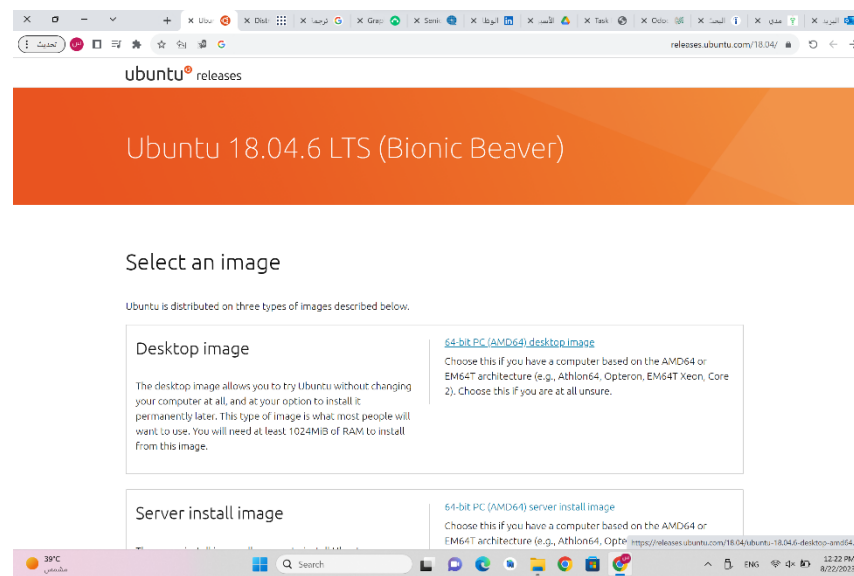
Ubu | Disk | ترجمة | Grap | Seni | الوظا | الأسد | Task | Odo | المحا | مدى | المترا

تحديث | releases.ubuntu.com/18.04/

ubuntu® releases

Ubuntu 18.04.6 LTS (Bionic Beaver)

Select an image

Ubuntu is distributed on three types of images described below.

Desktop image

The desktop image allows you to try Ubuntu without changing your computer at all, and at your option to install it permanently later. This type of image is what most people will want to use. You will need at least 1024MiB of RAM to install from this image.

64-bit PC (AMD64) desktop image

Choose this if you have a computer based on the AMD64 or EM64T architecture (e.g., Athlon64, Opteron, EM64T Xeon, Core 2). Choose this if you are at all unsure.

Server install image

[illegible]

64-bit PC (AMD64) server install image

Choose this if you have a computer based on the AMD64 or EM64T architecture (e.g., Athlon64, Opte

https://releases.ubuntu.com/18.04/ubuntu-18.04.6-desktop-amd64

39°C
مشمس

Search

ENG

12:22 PM
8/22/2023